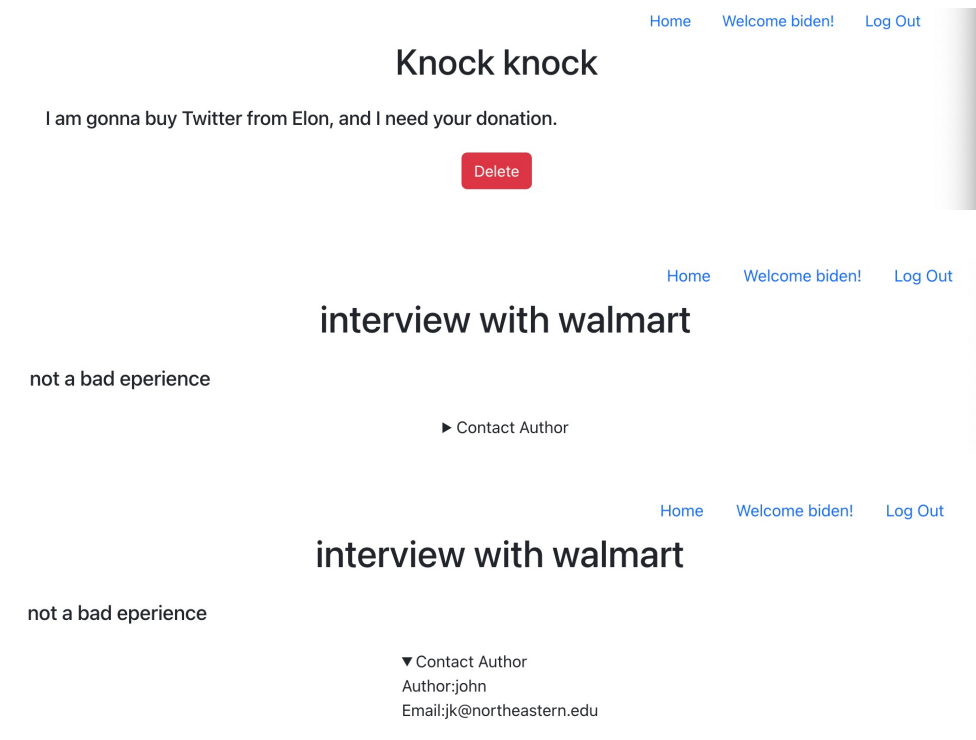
Home Welcome biden! Log Out

Knock knock

I am gonna buy Twitter from Elon, and I need your donation.

Delete

Home Welcome biden! Log Out

interview with walmart

not a bad eperience

▶ Contact Author

Home Welcome biden! Log Out

interview with walmart

not a bad eperience

▼Contact Author
Author:john
Email:jk@northeastern.edu